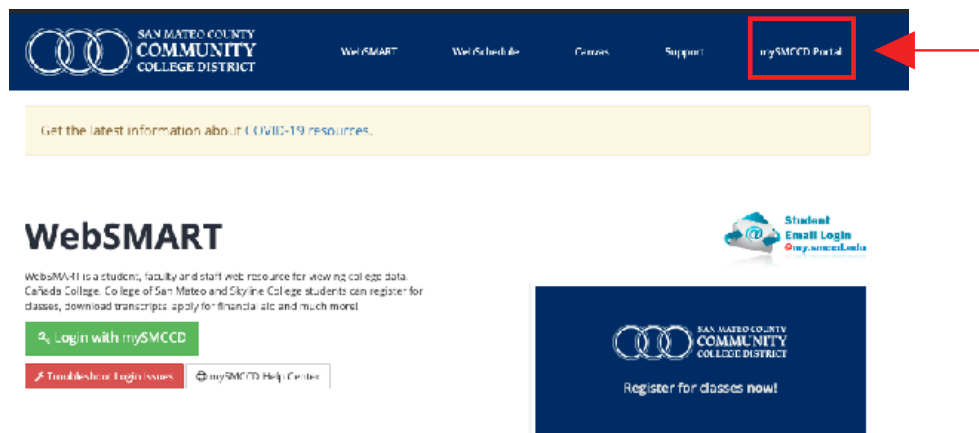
SAN MATEO COUNTY COMMUNITY COLLEGE DISTRICT

WebSMART WebSchedule Canvas Support mySMCCD Portal

Get the latest information about COVID-19 resources.

WebSMART

WebSMART is a student, faculty and staff web resource for viewing college data. Cañada College, College of San Mateo and Skyline College students can register for classes, download transcripts, apply for financial aid and much more!

Login with mySMCCD

Troubleshoot login issues

mySMCCD Help Center

Student Email Login @my.smccd.edu

SAN MATEO COUNTY COMMUNITY COLLEGE DISTRICT

Register for classes now!